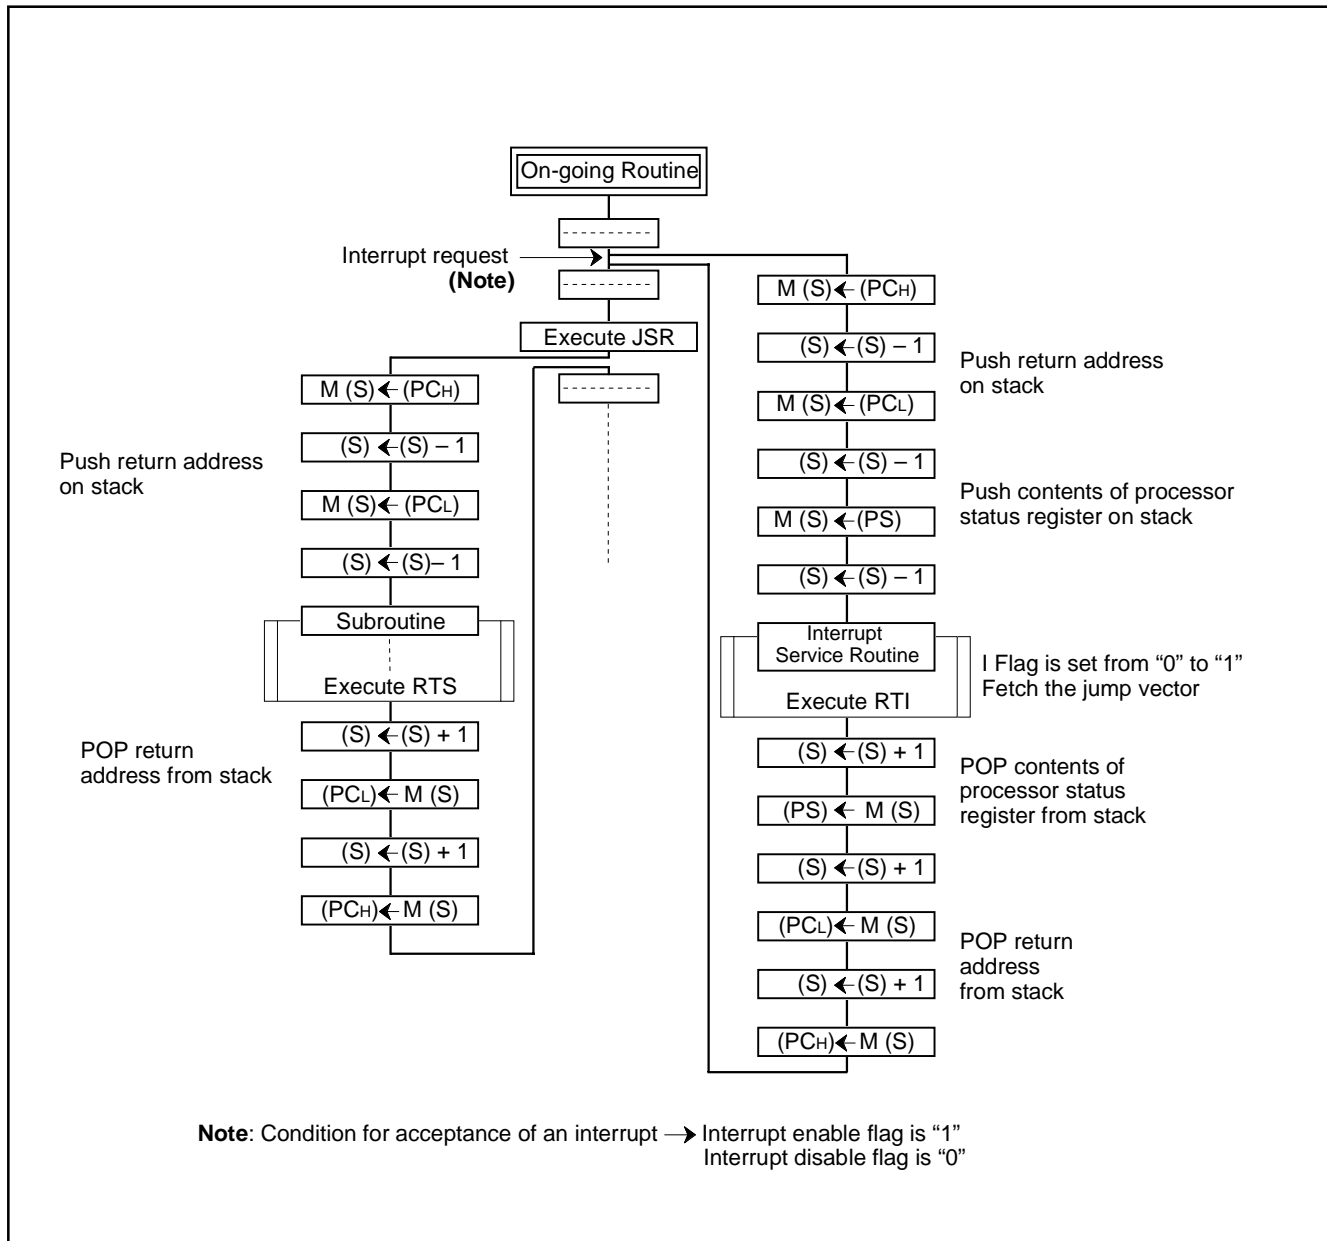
On-going Routine

Interrupt request
(Note)

Execute JSR

M (S) ← ($PC_H$)

(S) ← (S) – 1

Push return address on stack

M (S) ← ($PC_L$)

(S) ← (S) – 1

Subroutine

Execute RTS

POP return address from stack

(S) ← (S) + 1

($PC_L$) ← M (S)

(S) ← (S) + 1

($PC_H$) ← M (S)

M (S) ← ($PC_H$)

(S) ← (S) – 1

Push return address on stack

M (S) ← ($PC_L$)

(S) ← (S) – 1

Push contents of processor status register on stack

M (S) ← (PS)

(S) ← (S) – 1

Interrupt Service Routine

I Flag is set from "0" to "1"
Fetch the jump vector

Execute RTI

(S) ← (S) + 1

POP contents of processor status register from stack

(PS) ← M (S)

(S) ← (S) + 1

($PC_L$) ← M (S)

POP return address from stack

(S) ← (S) + 1

($PC_H$) ← M (S)

Note: Condition for acceptance of an interrupt → Interrupt enable flag is "1"
Interrupt disable flag is "0"